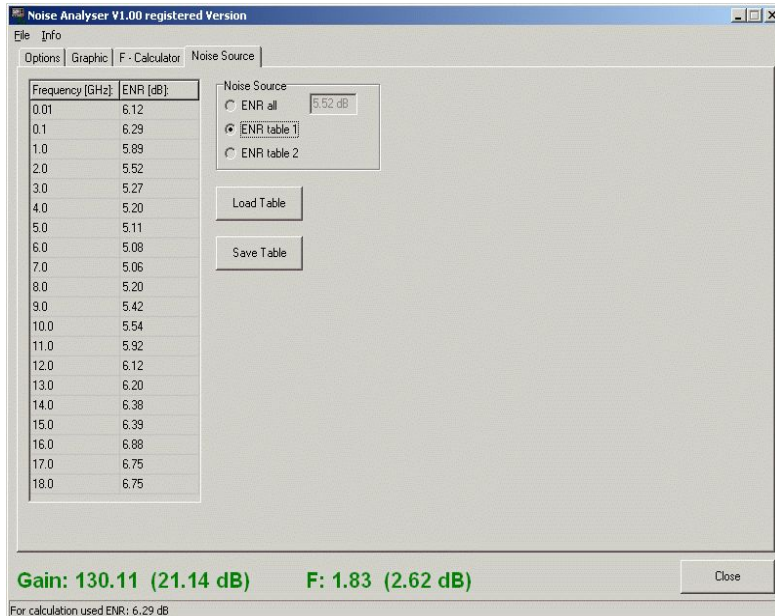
Noise Analyser V1.00 registered Version

File Info

Options | Graphic | F - Calculator | Noise Source

| Frequency [GHz]: | ENR [dB]: |
|---|---|
| 0.01 | 6.12 |
| 0.1 | 6.29 |
| 1.0 | 5.89 |
| 2.0 | 5.52 |
| 3.0 | 5.27 |
| 4.0 | 5.20 |
| 5.0 | 5.11 |
| 6.0 | 5.08 |
| 7.0 | 5.06 |
| 8.0 | 5.20 |
| 9.0 | 5.42 |
| 10.0 | 5.54 |
| 11.0 | 5.92 |
| 12.0 | 6.12 |
| 13.0 | 6.20 |
| 14.0 | 6.38 |
| 15.0 | 6.39 |
| 16.0 | 6.88 |
| 17.0 | 6.75 |
| 18.0 | 6.75 |

Noise Source
ENR all 5.52 dB
ENR table 1
ENR table 2

Load Table

Save Table

Gain: 130.11 (21.14 dB) F: 1.83 (2.62 dB)

Close

For calculation used ENR: 6.29 dB